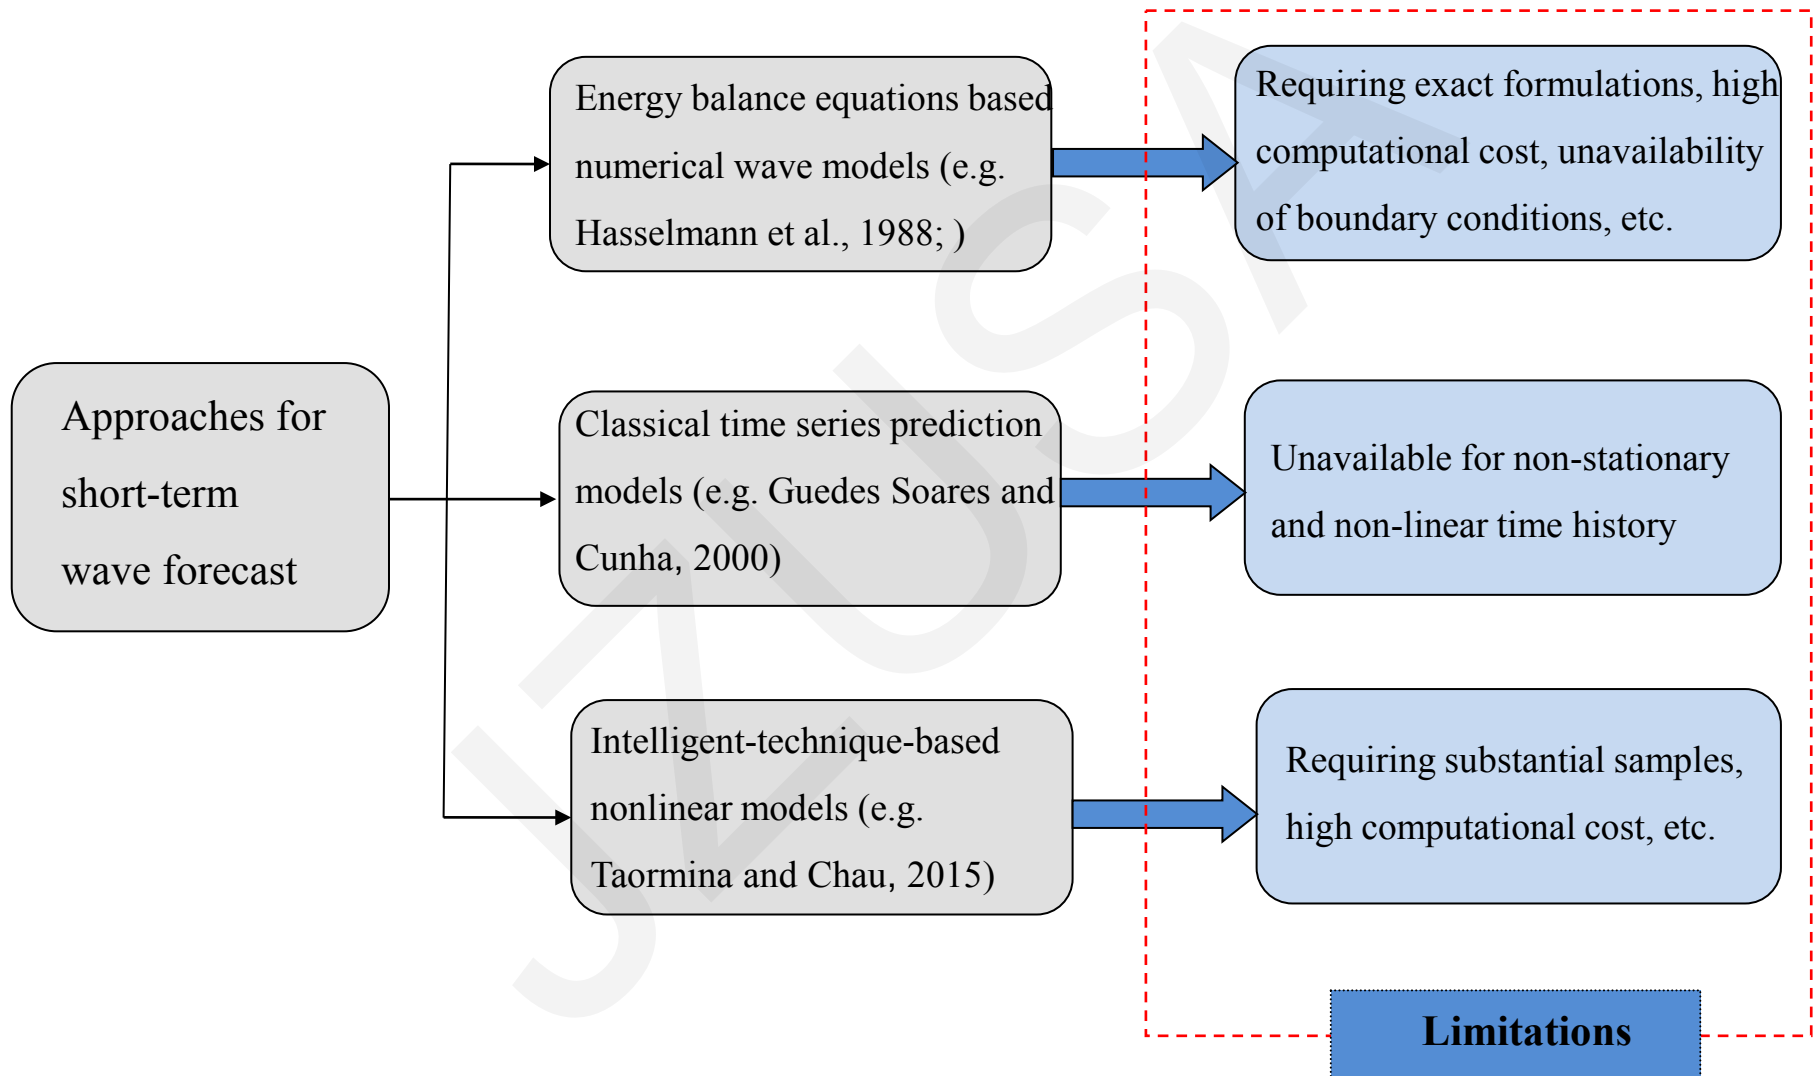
Approaches for short-term wave forecast

Energy balance equations based numerical wave models (e.g. Hasselmann et al., 1988; )

Requiring exact formulations, high computational cost, unavailability of boundary conditions, etc.

Classical time series prediction models (e.g. Guedes Soares and Cunha, 2000)

Unavailable for non-stationary and non-linear time history

Intelligent-technique-based nonlinear models (e.g. Taormina and Chau, 2015)

Requiring substantial samples, high computational cost, etc.

Limitations

JZUS-A